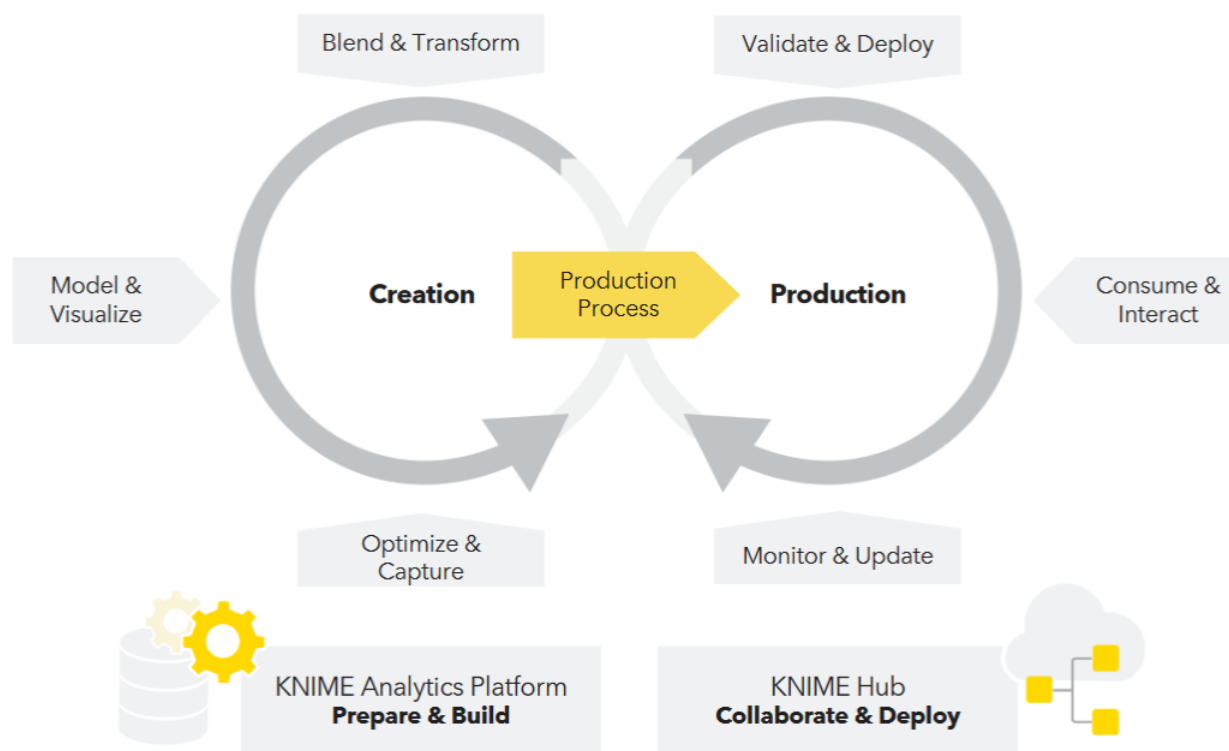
Blend & Transform

Validate & Deploy

Model & Visualize

Creation

Production Process

Production

Consume & Interact

Optimize & Capture

Monitor & Update

KNIME Analytics Platform
**Prepare & Build**

KNIME Hub
**Collaborate & Deploy**